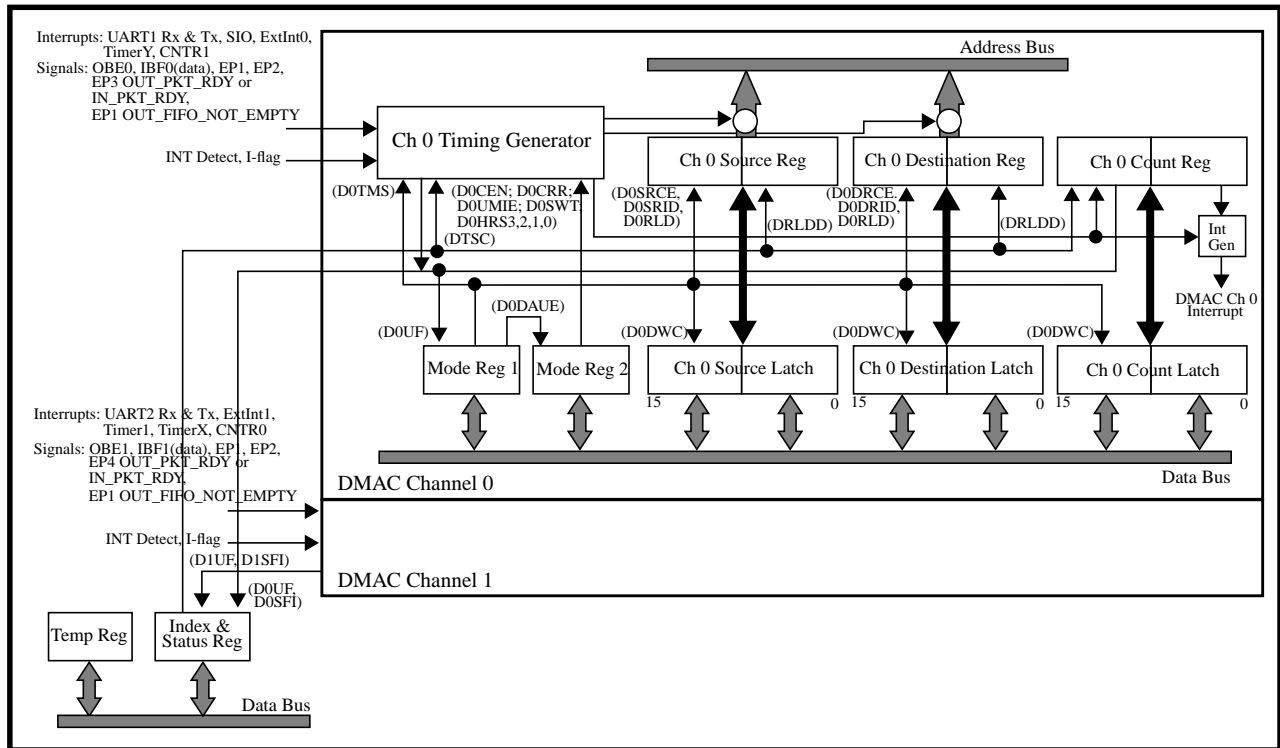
Interrupts: UART1 Rx & Tx, SIO, ExtInt0, TimerY, CNTR1
Signals: OBE0, IBF0(data), EP1, EP2, EP3 OUT_PKT_RDY or IN_PKT_RDY, EP1 OUT_FIFO_NOT_EMPTY

INT Detect, I-flag

Address Bus

Ch 0 Timing Generator

Ch 0 Source Reg

Ch 0 Destination Reg

Ch 0 Count Reg

(D0TMS)

(D0CEN; D0CRR; D0UMIE; D0SWT; D0HRS3,2,1,0)

(D0SRCE, D0SRID, D0RLD)

(DRLDD)

(D0DRCE, D0DRID, D0RLD)

(DRLDD)

Int Gen

(DTSC)

DMAC Ch 0 Interrupt

(D0DAUE)

(D0UF)

(D0DWC)

(D0DWC)

(D0DWC)

Mode Reg 1

Mode Reg 2

Ch 0 Source Latch

Ch 0 Destination Latch

Ch 0 Count Latch

15

0

15

0

15

0

Interrupts: UART2 Rx & Tx, ExtInt1, Timer1, TimerX, CNTR0
Signals: OBE1, IBF1(data), EP1, EP2, EP4 OUT_PKT_RDY or IN_PKT_RDY, EP1 OUT_FIFO_NOT_EMPTY

Data Bus

DMAC Channel 0

INT Detect, I-flag

(D1UF, D1SFI)

DMAC Channel 1

(D0UF, D0SFI)

Temp Reg

Index & Status Reg

Data Bus